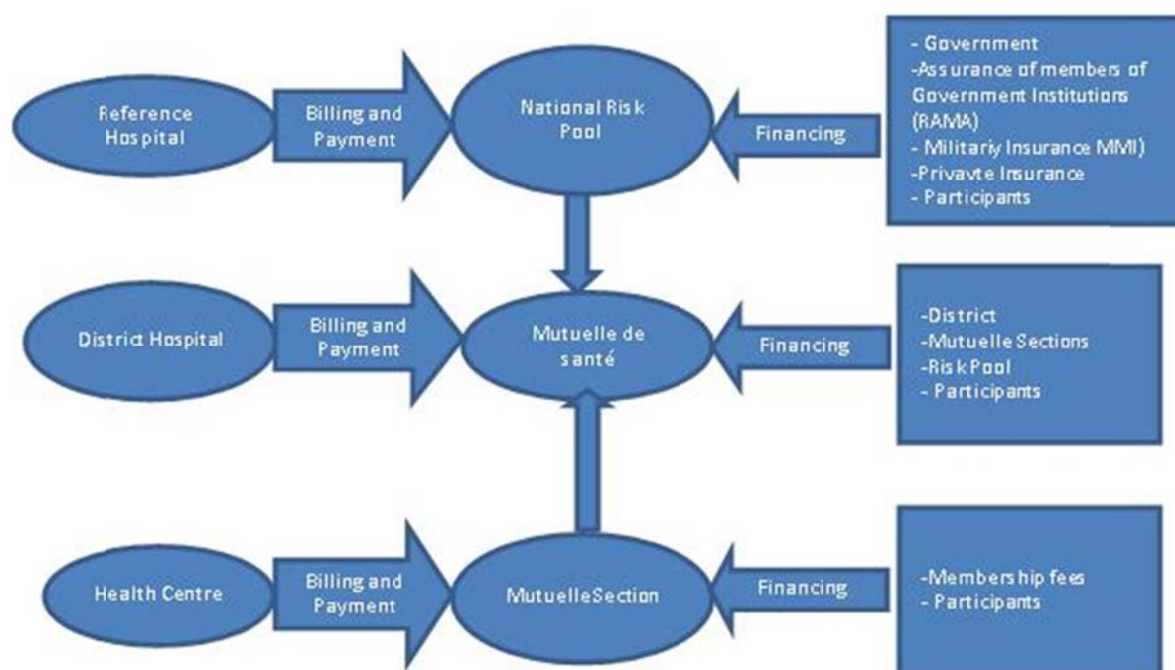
Reference Hospital

Billing and Payment

National Risk Pool

Financing

- Government
-Assurance of members of Government Institutions (RAMA)
- Militariy Insurance MMI)
-Privavte Insurance
- Participants

District Hospital

Billing and Payment

Mutuelle de santé

Financing

-District
-Mutuelle Sections
-Risk Pool
- Participants

Health Centre

Billing and Payment

MutuelleSection

Financing

-Membership fees
- Participants